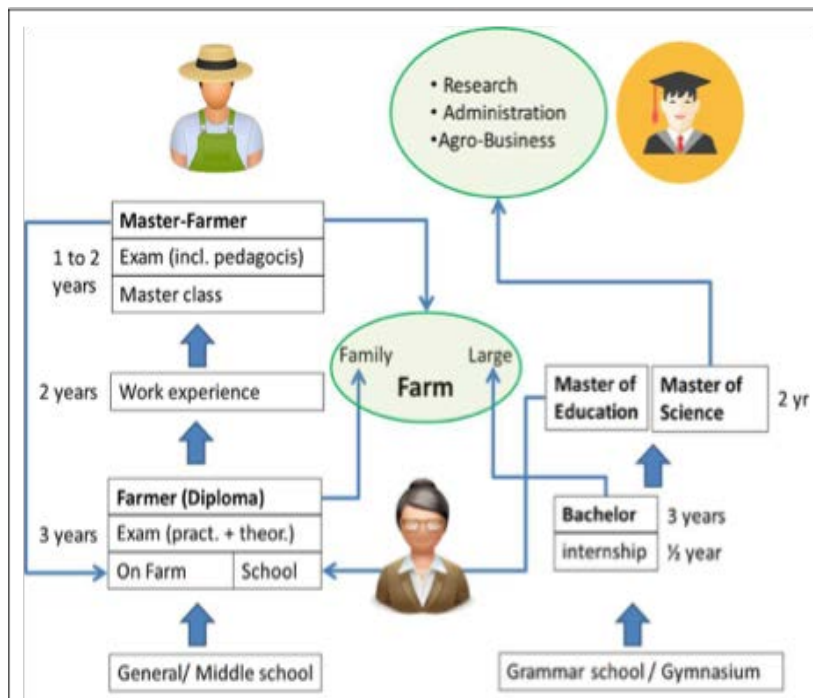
• Research
• Administration
•Agro-Business

Master-Farmer
Exam (incl. pedagocis)
Master class
1 to 2 years

2 years
Work experience

Family
Large
Farm

Master of Education
Master of Science
2 yr

Farmer (Diploma)
Exam (pract. + theor.)
On Farm
School
3 years

Bachelor
3 years
internship
½ year

General/ Middle school

Grammar school / Gymnasium